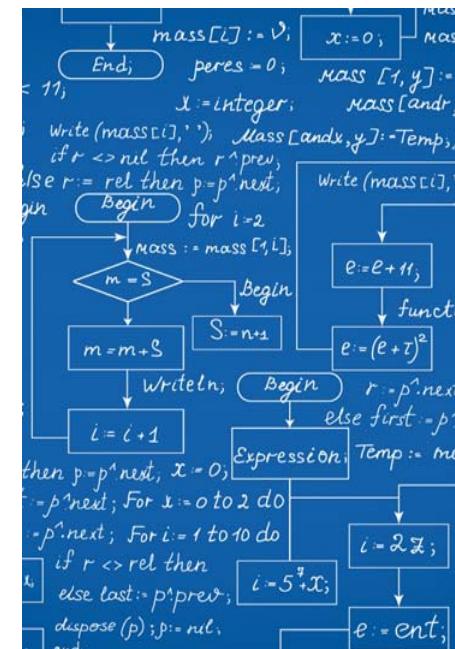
mass[i] := V;
x := 0;
mas
End;
peres = 0;
mass [1, y] :=
= 11;
x := integer;
mass [andr
Write (mass[i], ' ');
Mass [andx, y] := Temp;
if r <> nil then r^prev,
else r := rel then p := p^next,
Write (mass[i],
gin
Begin
for i = 2
mass := mass [1, i];
e := e + 11;
m = S
Begin
funct
S := n+1
m := m + S
e := $(e + \tau)^2$
Writeln;
Begin
r := p^.nex
else first := p
i := i + 1
Expression
Temp := m
then p := p^next, x := 0;
:= p^next; For x := 0 to 2 do
:= p^.next; For i := 1 to 10 do
i := 2x;
if r <> rel then
else last := p^prev;
i := $5^7$ + x;
dispose (p); p := nil;
e := ent;